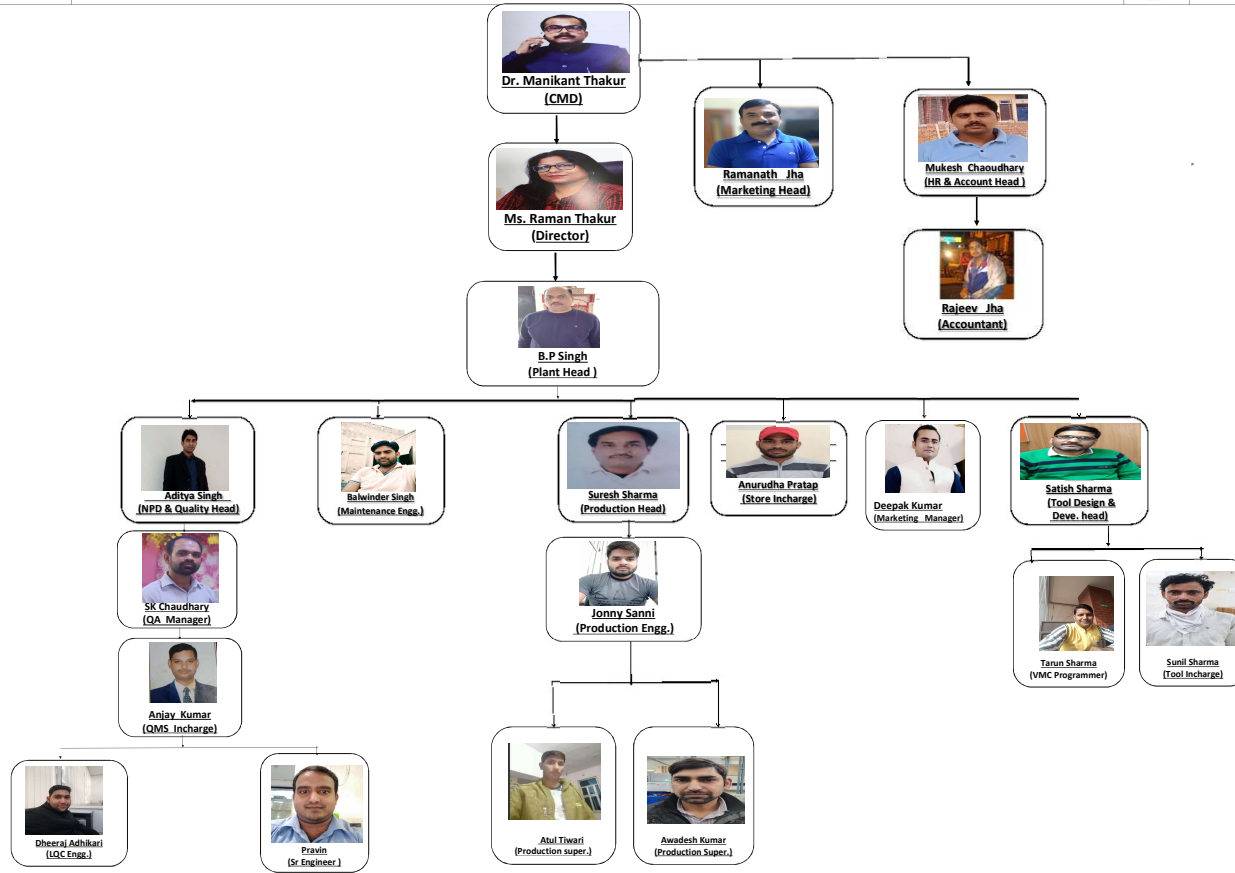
Dr. Manikant Thakur
(CMD)

Ramanath Jha
(Marketing Head)

Mukesh Chaoudhary
(HR & Account Head )

Ms. Raman Thakur
(Director)

Rajeev Jha
(Accountant)

B.P Singh
(Plant Head )

Aditya Singh
(NPD & Quality Head)

Balwinder Singh
(Maintenance Engg.)

Suresh Sharma
(Production Head)

Anurudha Pratap
(Store Incharge)

Deepak Kumar
(Marketing Manager)

Satish Sharma
(Tool Design & Deve. head)

SK Chaudhary
(QA Manager)

Jonny Sanni
(Production Engg.)

Tarun Sharma
(VMC Programmer)

Sunil Sharma
(Tool Incharge)

Anjay Kumar
(QMS Incharge)

Dheeraj Adhikari
(LQC Engg.)

Pravin
(Sr Engineer )

Atul Tiwari
(Production super.)

Awadesh Kumar
(Production Super.)